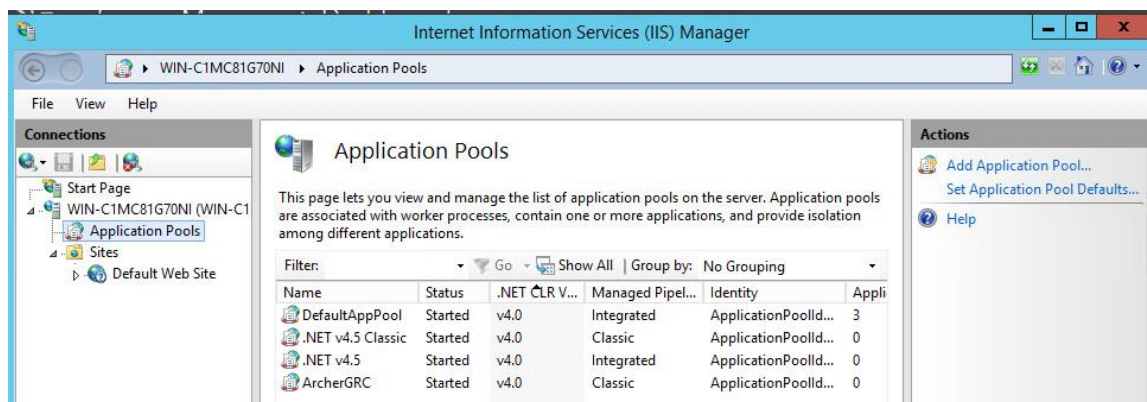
Internet Information Services (IIS) Manager

WIN-C1MC81G70NI ▸ Application Pools

File View Help

Connections

Start Page
WIN-C1MC81G70NI (WIN-C1
Application Pools
Sites
Default Web Site

Application Pools

This page lets you view and manage the list of application pools on the server. Application pools are associated with worker processes, contain one or more applications, and provide isolation among different applications.

Filter: Go Show All | Group by: No Grouping

| Name | Status | .NET CLR V... | Managed Pipel... | Identity | Appli |
|---|---|---|---|---|---|
| DefaultAppPool | Started | v4.0 | Integrated | ApplicationPoolId... | 3 |
| .NET v4.5 Classic | Started | v4.0 | Classic | ApplicationPoolId... | 0 |
| .NET v4.5 | Started | v4.0 | Integrated | ApplicationPoolId... | 0 |
| ArcherGRC | Started | v4.0 | Classic | ApplicationPoolId... | 0 |

Actions

Add Application Pool...
Set Application Pool Defaults...
Help